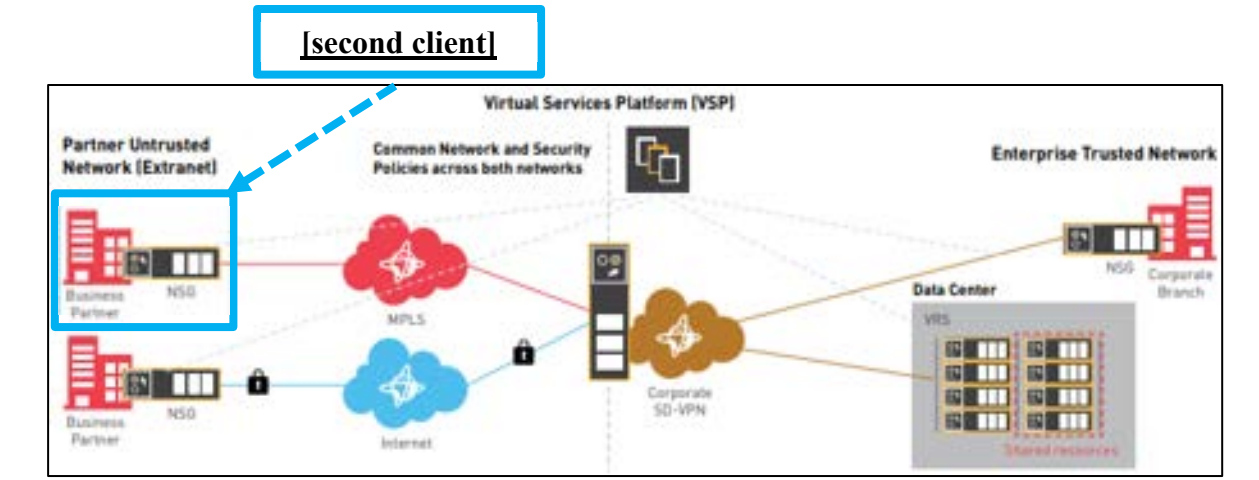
[second client]

Virtual Services Platform (VSP)

Partner Untrusted Network (Extranet)

Common Network and Security Policies across both networks

Enterprise Trusted Network

Business Partner

NSG

MPLS

NSG

Corporate Branch

Data Center

VRS

Business Partner

NSG

Internet

Corporate SD-VPN

Shared resources